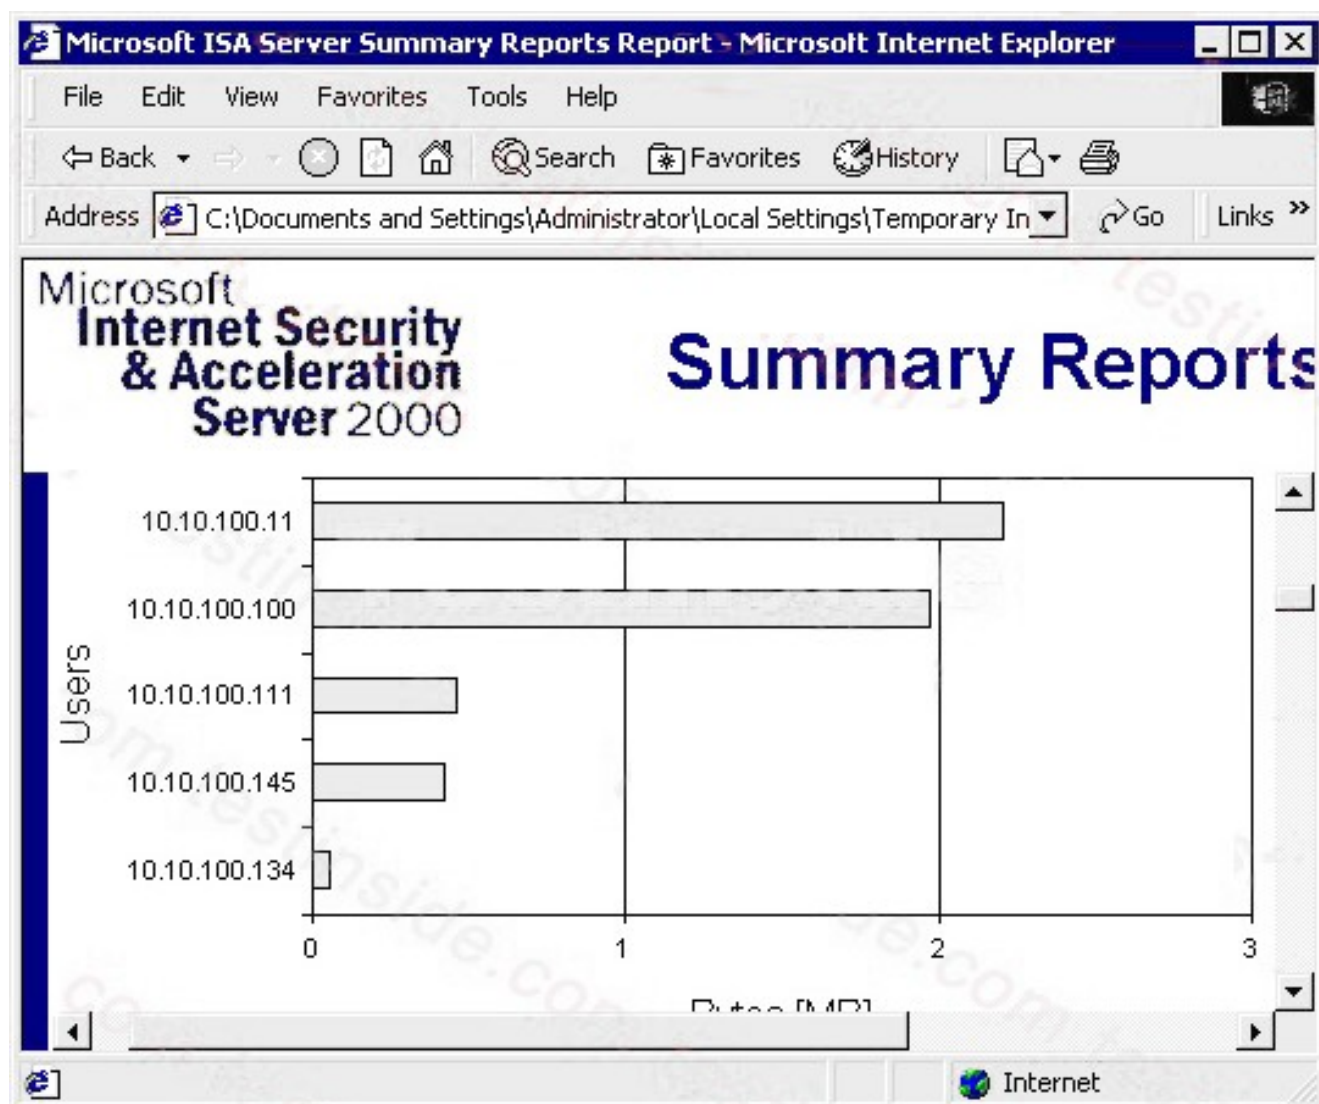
Microsoft ISA Server Summary Reports Report - Microsoft Internet Explorer

File Edit View Favorites Tools Help

Back Search Favorites History

Address C:\Documents and Settings\Administrator\Local Settings\Temporary In Go Links »

Microsoft
Internet Security
& Acceleration
Server 2000

Summary Reports

Users

10.10.100.11
10.10.100.100
10.10.100.111
10.10.100.145
10.10.100.134

0 1 2 3

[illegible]

Internet